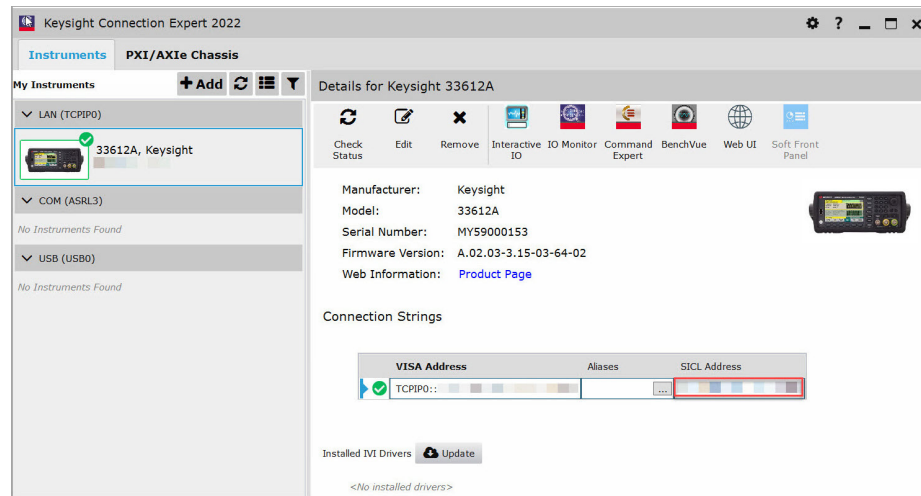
Keysight Connection Expert 2022

Instruments PXI/AXIe Chassis

My Instruments + Add

LAN (TCPIP0)

33612A, Keysight

COM (ASRL3)

No Instruments Found

USB (USB0)

No Instruments Found

Details for Keysight 33612A

Check Status Edit Remove Interactive IO IO Monitor Command Expert BenchVue Web UI Soft Front Panel

Manufacturer: Keysight
Model: 33612A
Serial Number: MY59000153
Firmware Version: A.02.03-3.15-03-64-02
Web Information: Product Page

Connection Strings

| VISA Address | Aliases | SICL Address |
|---|---|---|
| TCPIP0:: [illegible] | ... | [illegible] |

Installed IVI Drivers Update

<No installed drivers>